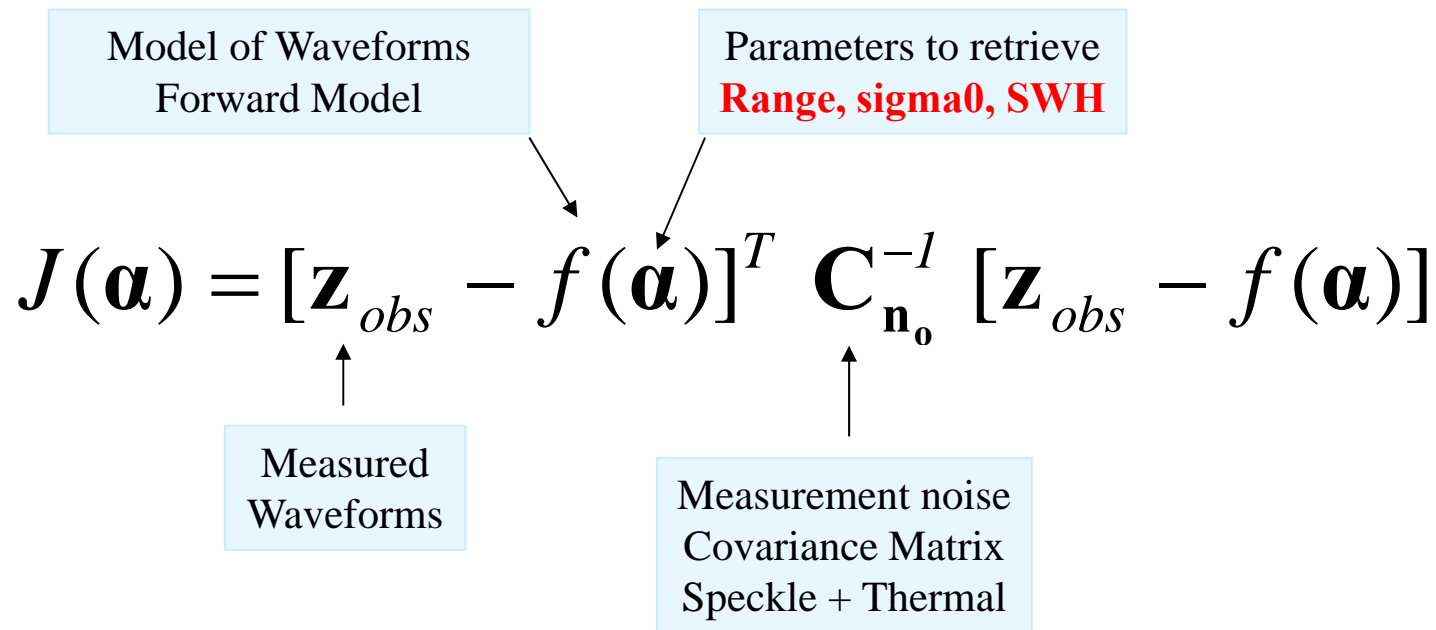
Model of Waveforms
Forward Model

Parameters to retrieve
Range, sigma0, SWH

$J(\boldsymbol{\alpha}) = [\mathbf{z}_{obs} - f(\boldsymbol{\alpha})]^T \ \mathbf{C}_{\mathbf{n_o}}^{-1} \ [\mathbf{z}_{obs} - f(\boldsymbol{\alpha})]$

Measured
Waveforms

Measurement noise
Covariance Matrix
Speckle + Thermal